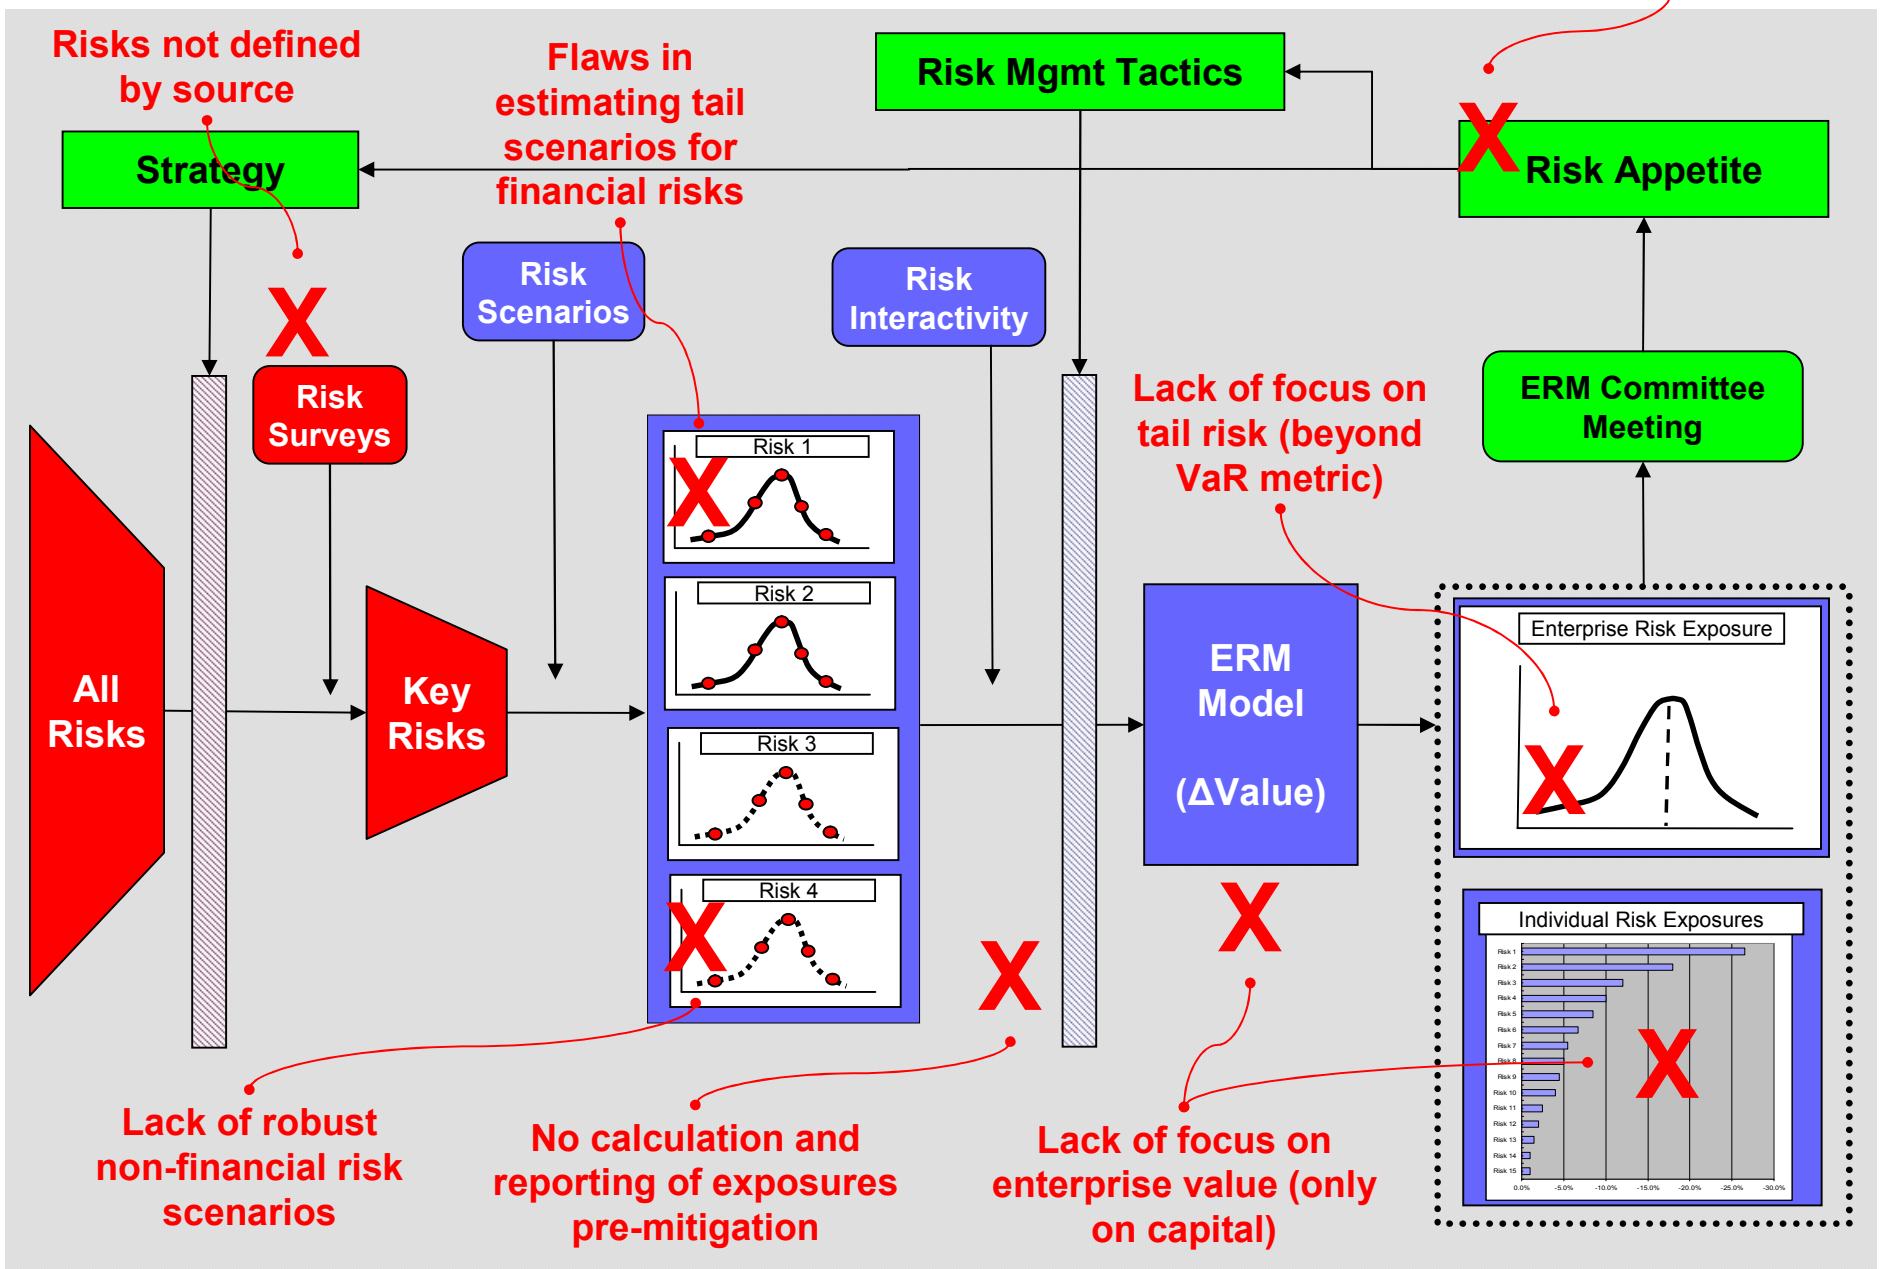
Risks not defined by source

Flaws in estimating tail scenarios for financial risks

Risk Mgmt Tactics

Strategy

Risk Appetite

X

Risk Scenarios

Risk Interactivity

X

Risk Surveys

Lack of focus on tail risk (beyond VaR metric)

ERM Committee Meeting

All Risks

Key Risks

Risk 1

X

Risk 2

Risk 3

Risk 4

X

ERM Model

(ΔValue)

Enterprise Risk Exposure

X

Individual Risk Exposures

Risk 1
Risk 2
Risk 3
Risk 4
Risk 5
Risk 6
Risk 7
Risk 8
Risk 9
Risk 10
Risk 11
Risk 12
Risk 13
Risk 14
Risk 15

0.0% -5.0% -10.0% -15.0% -20.0% -25.0% -30.0%

X

X

X

Lack of robust non-financial risk scenarios

No calculation and reporting of exposures pre-mitigation

Lack of focus on enterprise value (only on capital)